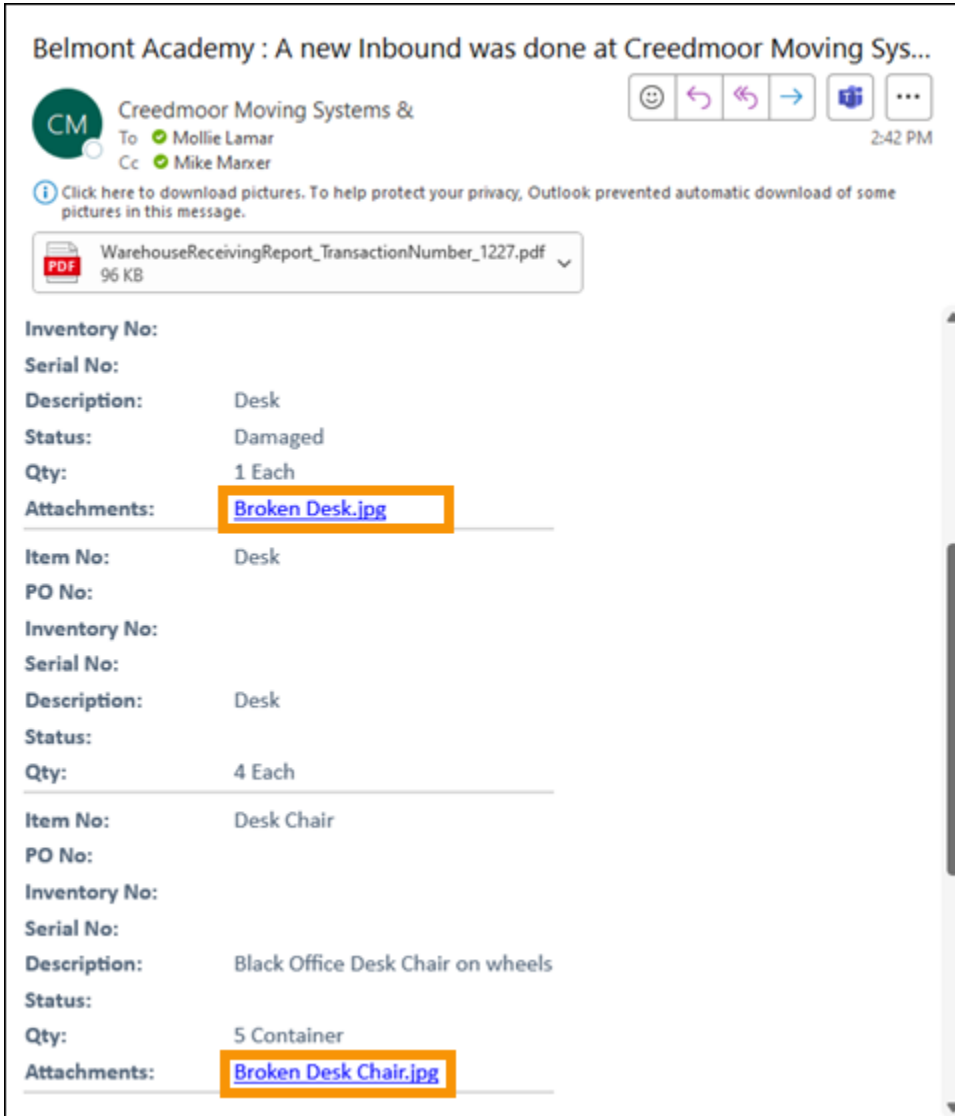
Belmont Academy : A new Inbound was done at Creedmoor Moving Sys...

CM Creedmoor Moving Systems &
To Mollie Lamar
Cc Mike Marxer
2:42 PM

Click here to download pictures. To help protect your privacy, Outlook prevented automatic download of some pictures in this message.

WarehouseReceivingReport_TransactionNumber_1227.pdf
96 KB

| | |
|---|---|
| Inventory No: | |
| Serial No: | |
| Description: | Desk |
| Status: | Damaged |
| Qty: | 1 Each |
| Attachments: | Broken Desk.jpg |

| | |
|---|---|
| Item No: | Desk |
| PO No: | |
| Inventory No: | |
| Serial No: | |
| Description: | Desk |
| Status: | |
| Qty: | 4 Each |

| | |
|---|---|
| Item No: | Desk Chair |
| PO No: | |
| Inventory No: | |
| Serial No: | |
| Description: | Black Office Desk Chair on wheels |
| Status: | |
| Qty: | 5 Container |
| Attachments: | Broken Desk Chair.jpg |